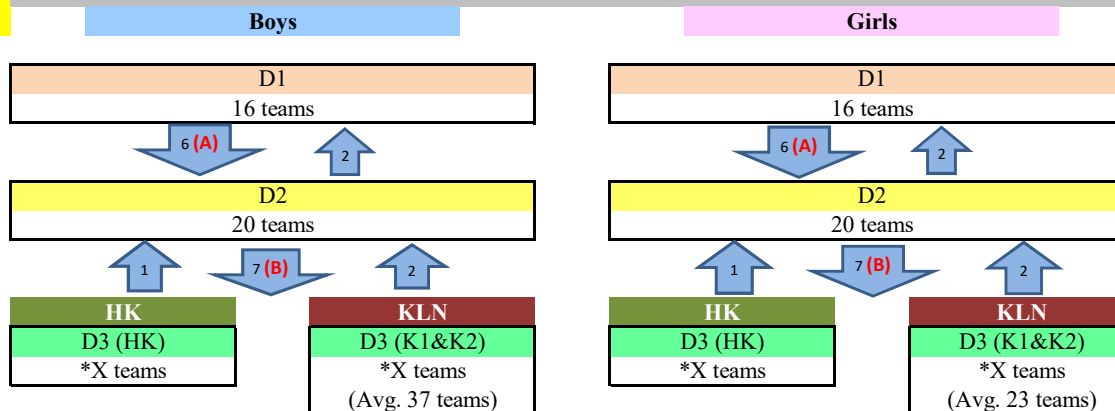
Boys

D1
16 teams

6 (A)

2

D2
20 teams

1

7 (B)

2

HK
D3 (HK)
*X teams

KLN
D3 (K1&K2)
*X teams
(Avg. 37 teams)

Girls

D1
16 teams

6 (A)

2

D2
20 teams

1

7 (B)

2

HK
D3 (HK)
*X teams

KLN
D3 (K1&K2)
*X teams
(Avg. 23 teams)